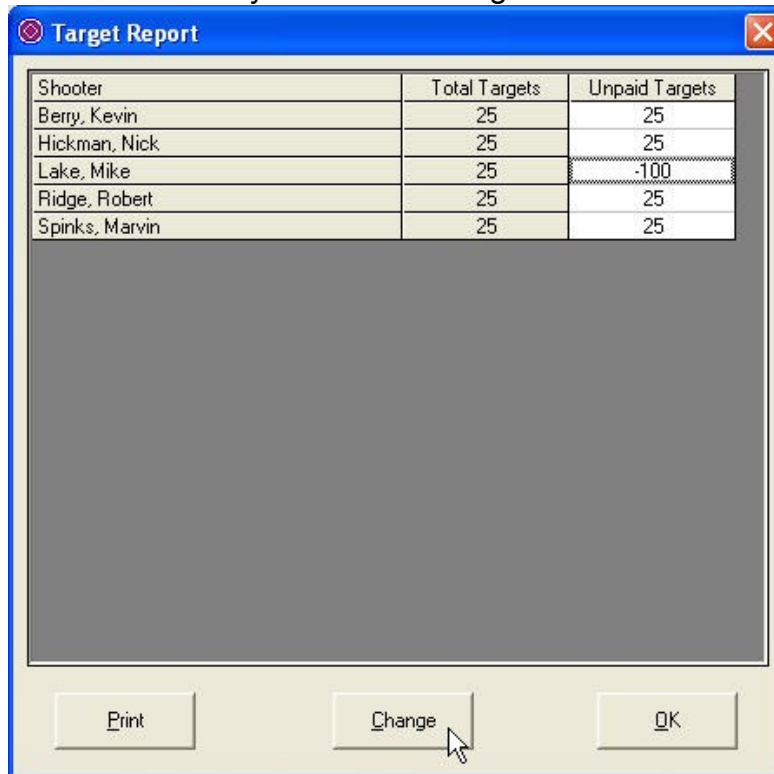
Target Report

| Shooter | Total Targets | Unpaid Targets |
|---|---|---|
| Berry, Kevin | 25 | 25 |
| Hickman, Nick | 25 | 25 |
| Lake, Mike | 25 | -100 |
| Ridge, Robert | 25 | 25 |
| Spinks, Marvin | 25 | 25 |

Print

Change

OK